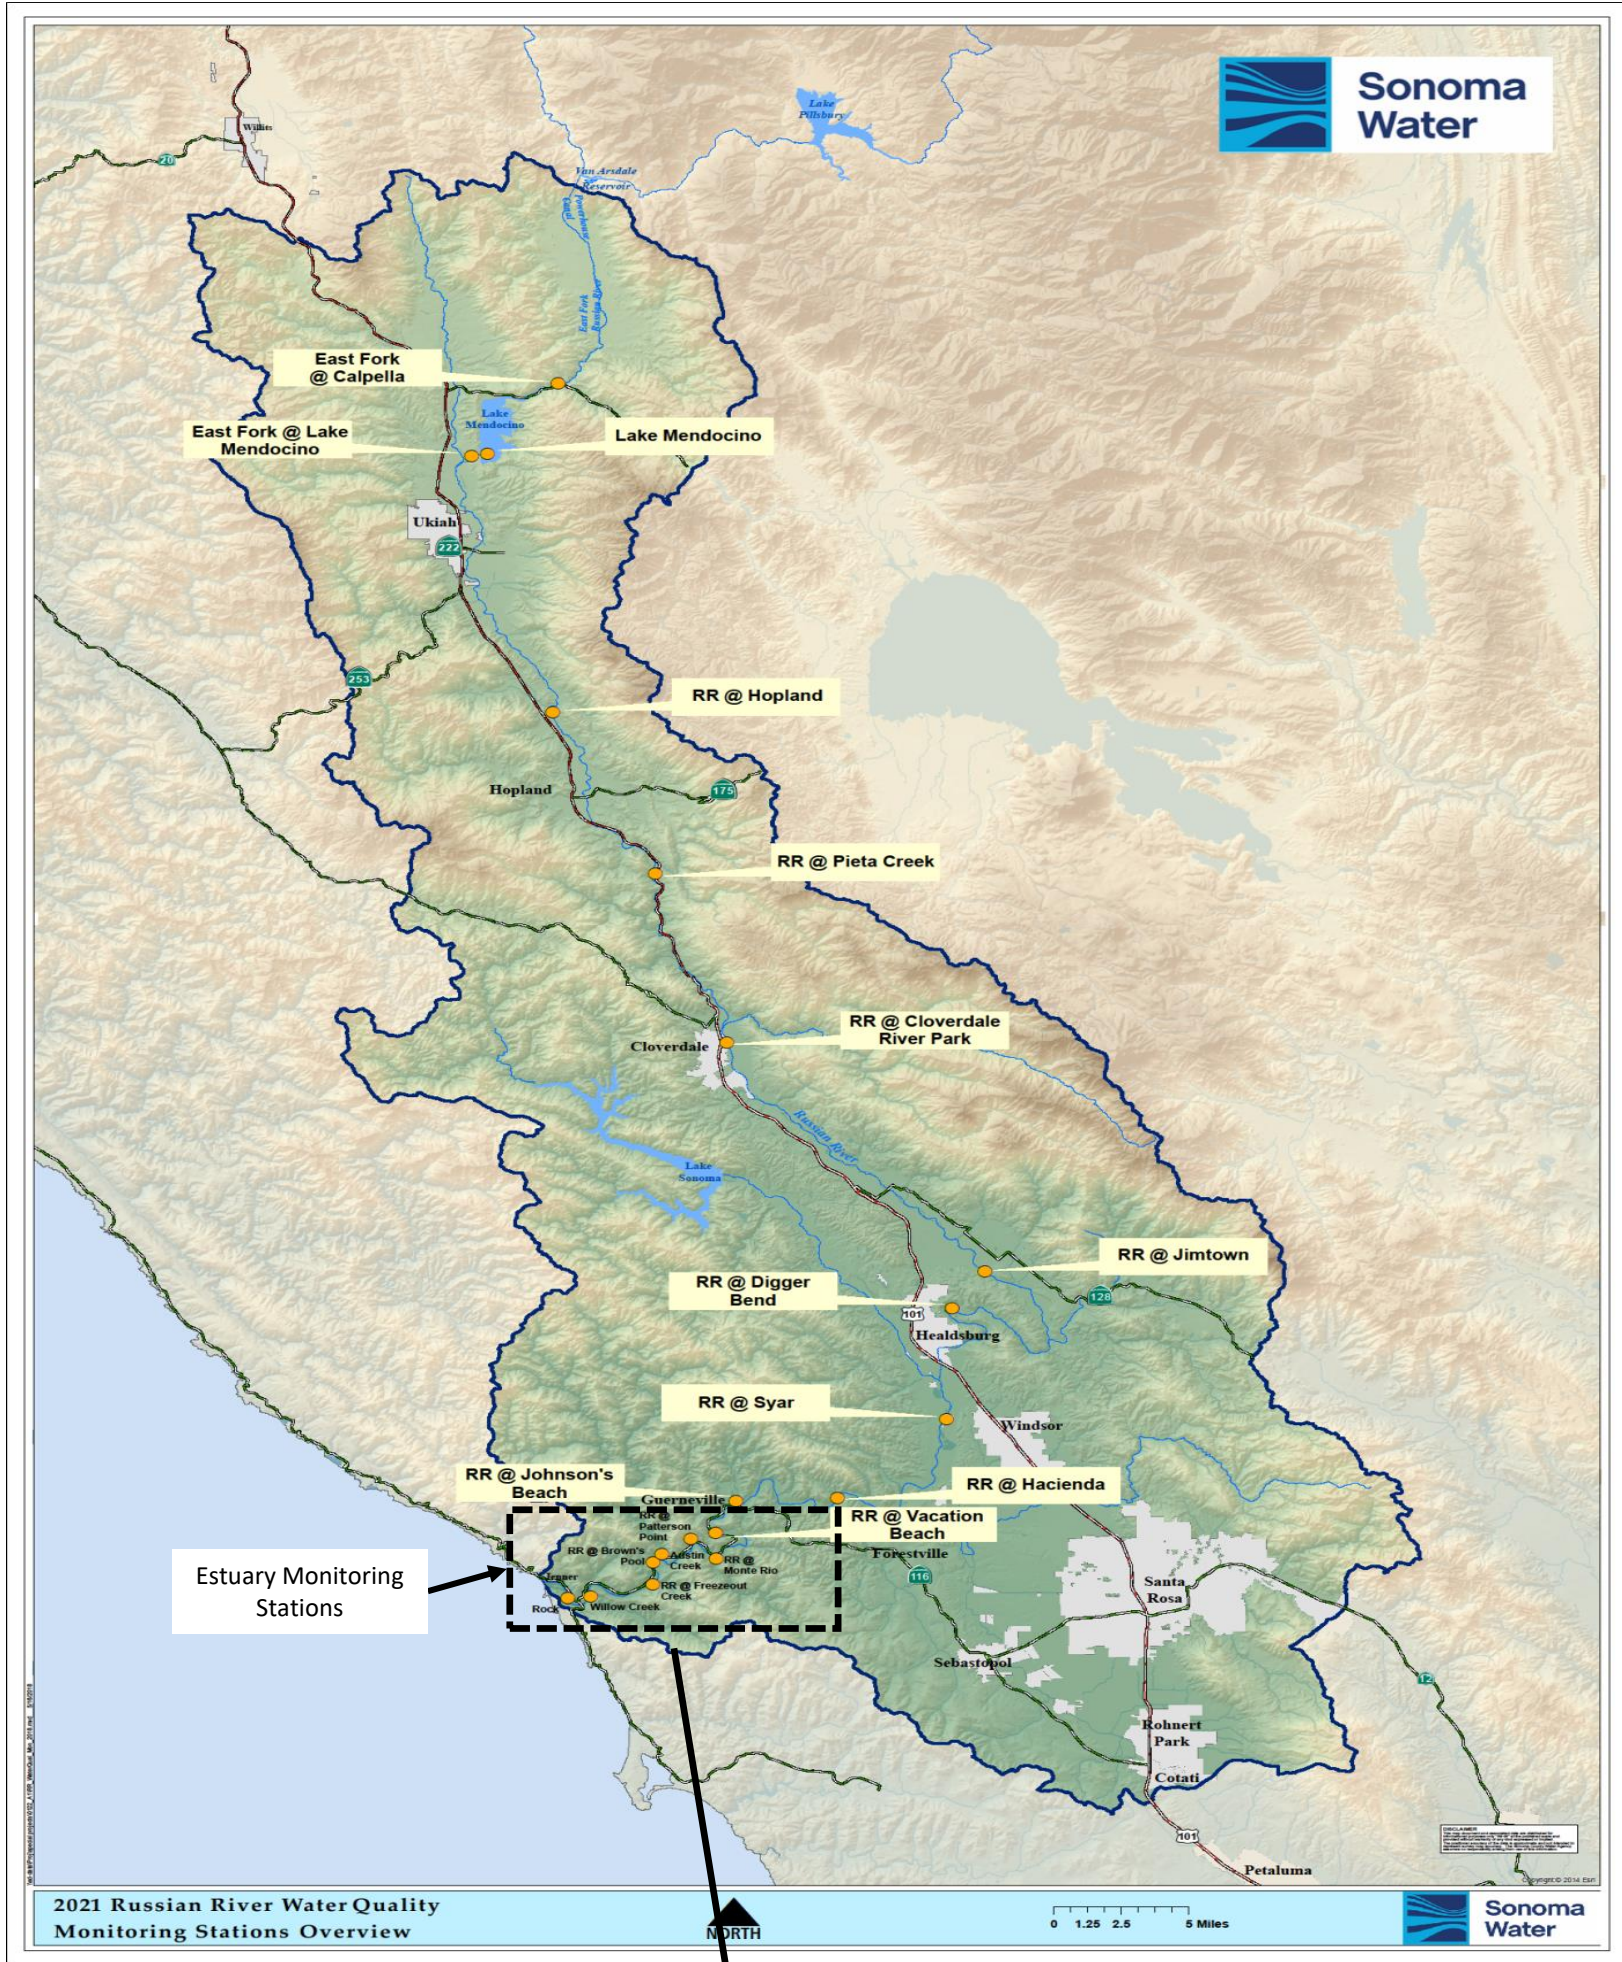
Sonoma Water

Willits
20
Lake Pillsbury
Van Arsdale Reservoir
East Fork Russian River

East Fork @ Calpella
East Fork @ Lake Mendocino
Lake Mendocino
Lake Mendocino
Ukiah
222
253
RR @ Hopland
Hopland
175
RR @ Pieta Creek
RR @ Cloverdale River Park
Cloverdale
Russian River
Lake Sonoma
RR @ Jimtown
RR @ Digger Bend
101
128
Healdsburg
RR @ Syar
Windsor
RR @ Johnson's Beach
Guerneville
RR @ Hacienda
RR @ Patterson Point
RR @ Vacation Beach
RR @ Brown's Pool
Austin Creek
RR @ Monte Rio
Forestville
Jenner
RR @ Freezeout Creek
Willow Creek
Rock
116
Estuary Monitoring Stations
Santa Rosa
Sebastopol
12
Rohnert Park
Cotati
101
Petaluma

2021 Russian River Water Quality Monitoring Stations Overview
NORTH
0 1.25 2.5 5 Miles
Sonoma Water